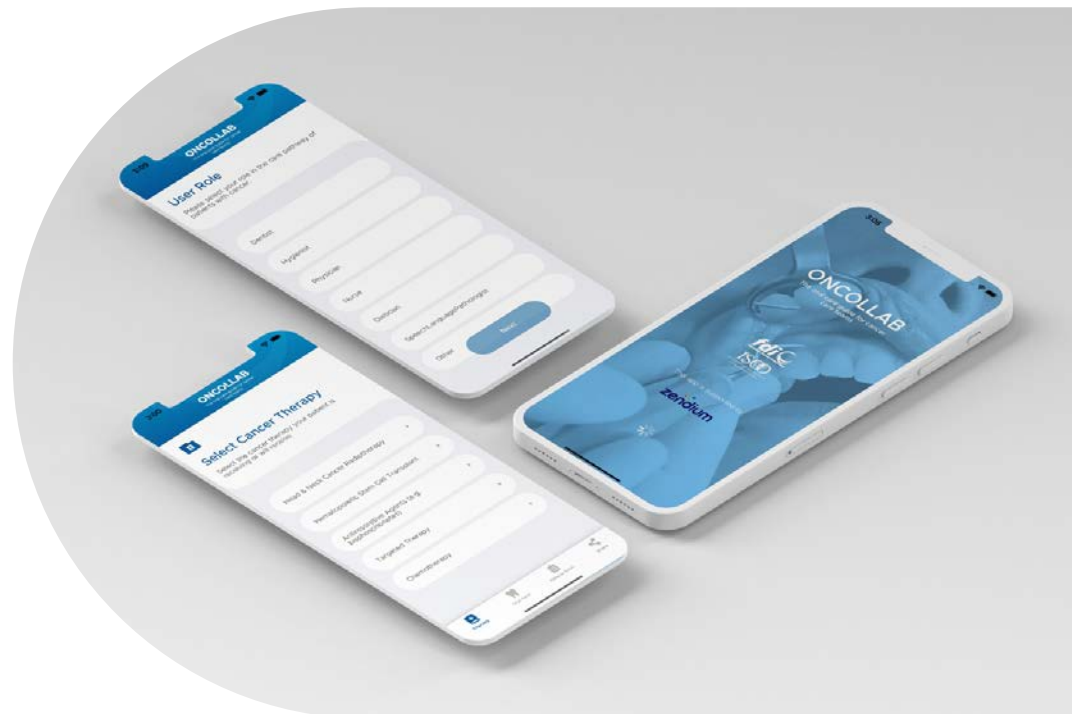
3:05
ONCOLLAB

User Role
Please select your role in the care pathway of patients with cancer

Dentist
Hygienist
Physician
Nurse
Dietitian
Speech/Language Pathologist
Other
Next

3:05
ONCOLLAB

Select Cancer Therapy
Select the cancer therapy your patient is receiving or will receive

Head & Neck Cancer Radiotherapy
Hematopoietic Stem Cell Transplant
Antiresorptive Agents (e.g. bisphosphonates)
Targeted Therapy
Chemotherapy

3:05
ONCOLLAB
The oral care guide for cancer care teams
fdi
ISOO
zendium